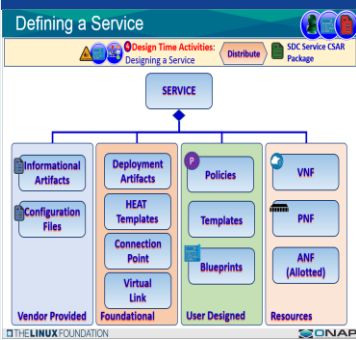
Defining a Service

Design Time Activities: Designing a Service

Distribute

SDC Service CSAR Package

SERVICE

Informational Artifacts

Configuration Files

Vendor Provided

Deployment Artifacts

HEAT Templates

Connection Point

Virtual Link

Foundational

P

Policies

Templates

Blueprints

User Designed

VNF

PNF

ANF (Allotted)

Resources

THE LINUX FOUNDATION

ONAP